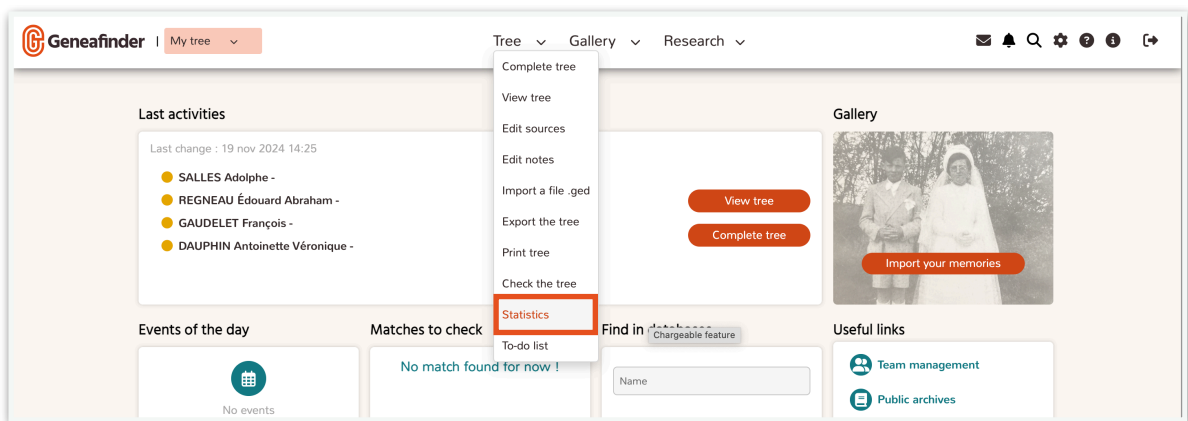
Geneafinder | My tree

Tree Gallery Research

Complete tree
View tree
Edit sources
Edit notes
Import a file .ged
Export the tree
Print tree
Check the tree
Statistics
To-do list

Chargeable feature

Last activities

Last change : 19 nov 2024 14:25

SALLES Adolphe -
REGNEAU Édouard Abraham -
GAUDELET François -
DAUPHIN Antoinette Véronique -

View tree
Complete tree

Gallery

Import your memories

Events of the day

No events

Matches to check

No match found for now !

Find in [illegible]

Name

Useful links

Team management
Public archives